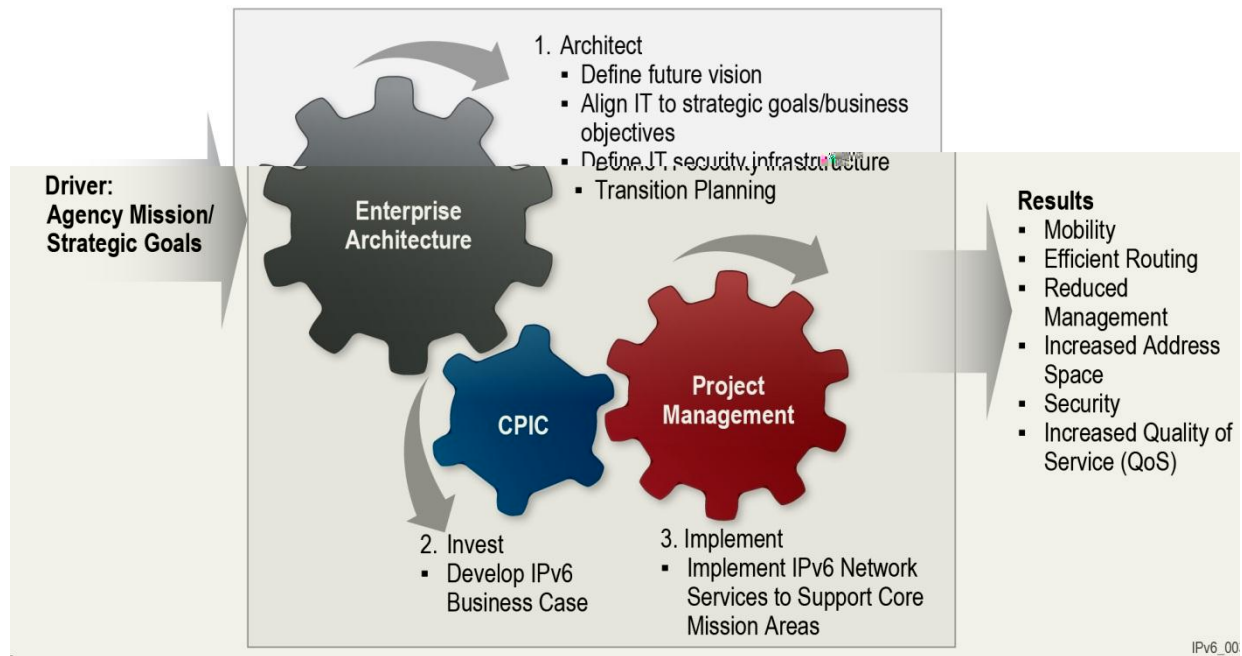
1. Architect
▪ Define future vision
▪ Align IT to strategic goals/business objectives
▪ Define IT security infrastructure
▪ Transition Planning

Driver:
Agency Mission/ Strategic Goals

Enterprise Architecture

CPIC

Project Management

Results
▪ Mobility
▪ Efficient Routing
▪ Reduced Management
▪ Increased Address Space
▪ Security
▪ Increased Quality of Service (QoS)

2. Invest
▪ Develop IPv6 Business Case

3. Implement
▪ Implement IPv6 Network Services to Support Core Mission Areas

IPv6_00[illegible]